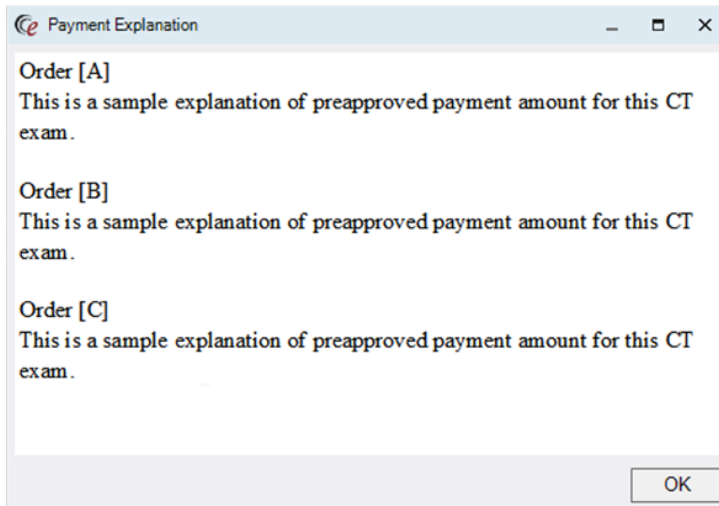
Payment Explanation

Order [A]
This is a sample explanation of preapproved payment amount for this CT exam.

Order [B]
This is a sample explanation of preapproved payment amount for this CT exam.

Order [C]
This is a sample explanation of preapproved payment amount for this CT exam.

OK